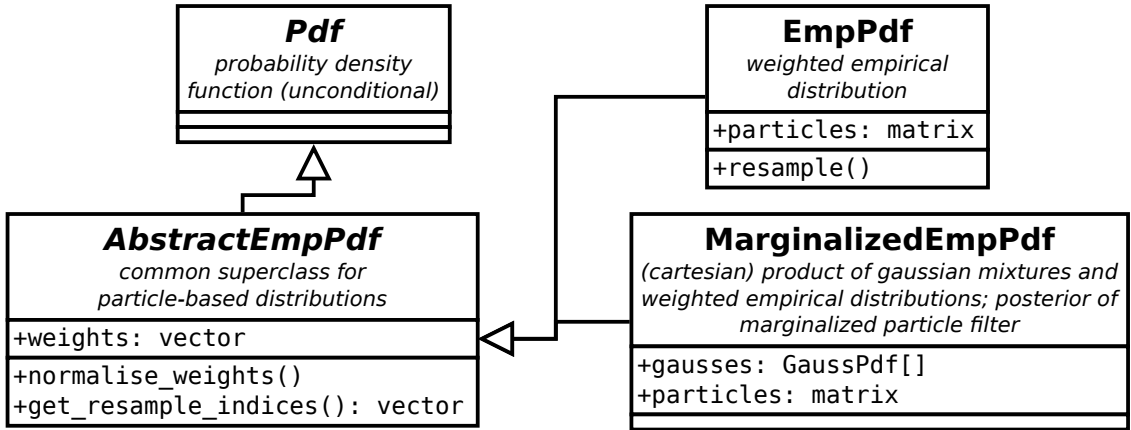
Pdf
probability density function (unconditional)

EmpPdf
weighted empirical distribution

+particles: matrix

+resample()

AbstractEmpPdf
common superclass for particle-based distributions

+weights: vector

+normalise_weights()
+get_resample_indices(): vector

MarginalizedEmpPdf
(cartesian) product of gaussian mixtures and weighted empirical distributions; posterior of marginalized particle filter

+gausses: GaussPdf[]
+particles: matrix